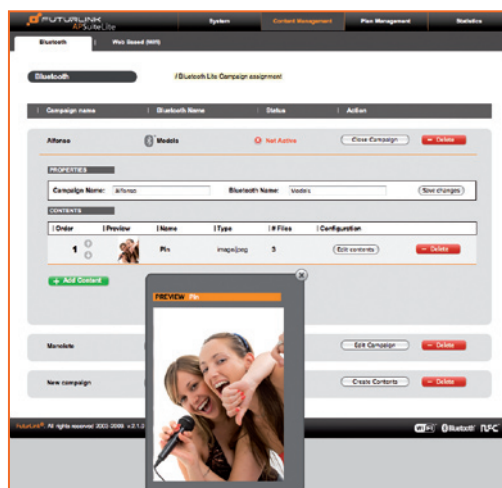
FUTURLINK APSuiteLite

System | Content Management | Plan Management | Statistics

Bluetooth | Web Based (WiFi)

Bluetooth

/ Bluetooth Lite Campaign assignment

| Campaign name | Bluetooth Name | Status | Action

Alfonso | Models | Not Active | Close Campaign | Delete

PROPERTIES

Campaign Name: Alfonso | Bluetooth Name: Models | Save changes

CONTENTS

| Order | Preview | Name | Type | # Files | Configuration

1 | | Pin | image/jpeg | 3 | Edit contents | Delete

+ Add Content

PREVIEW Pin

Manolete | Edit Campaign | Delete

New campaign | Create Contents | Delete

FuturLink® All rights reserved 2003-2009 v.2.1.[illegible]

WiFi Bluetooth NFC